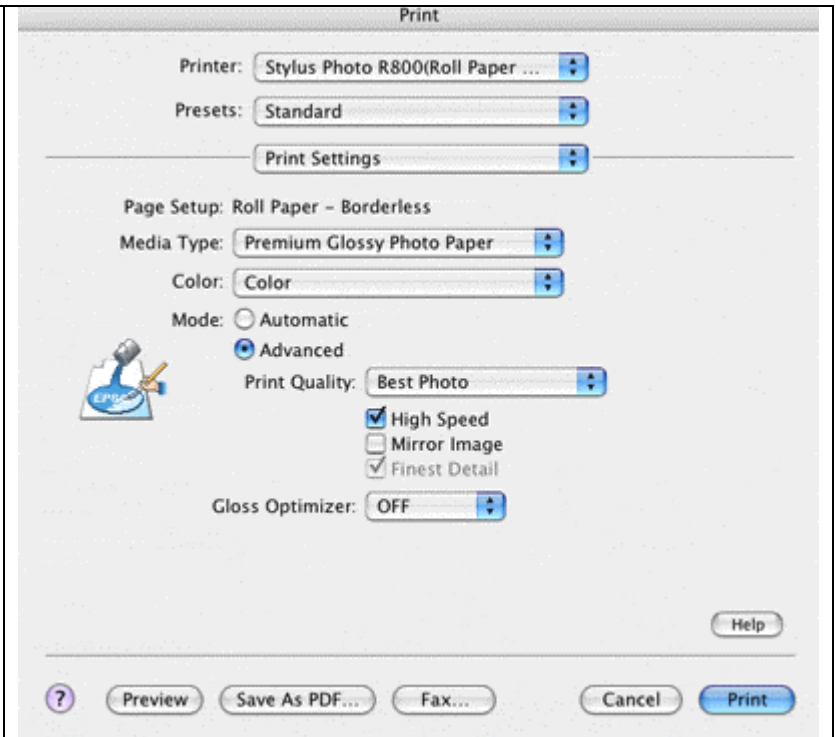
Print

Printer: Stylus Photo R800(Roll Paper ...

Presets: Standard

Print Settings

Page Setup: Roll Paper - Borderless

Media Type: Premium Glossy Photo Paper

Color: Color

Mode: Automatic

Advanced

EPSON

Print Quality: Best Photo

High Speed

Mirror Image

Finest Detail

Gloss Optimizer: OFF

Help

?

Preview

Save As PDF...

Fax...

Cancel

Print